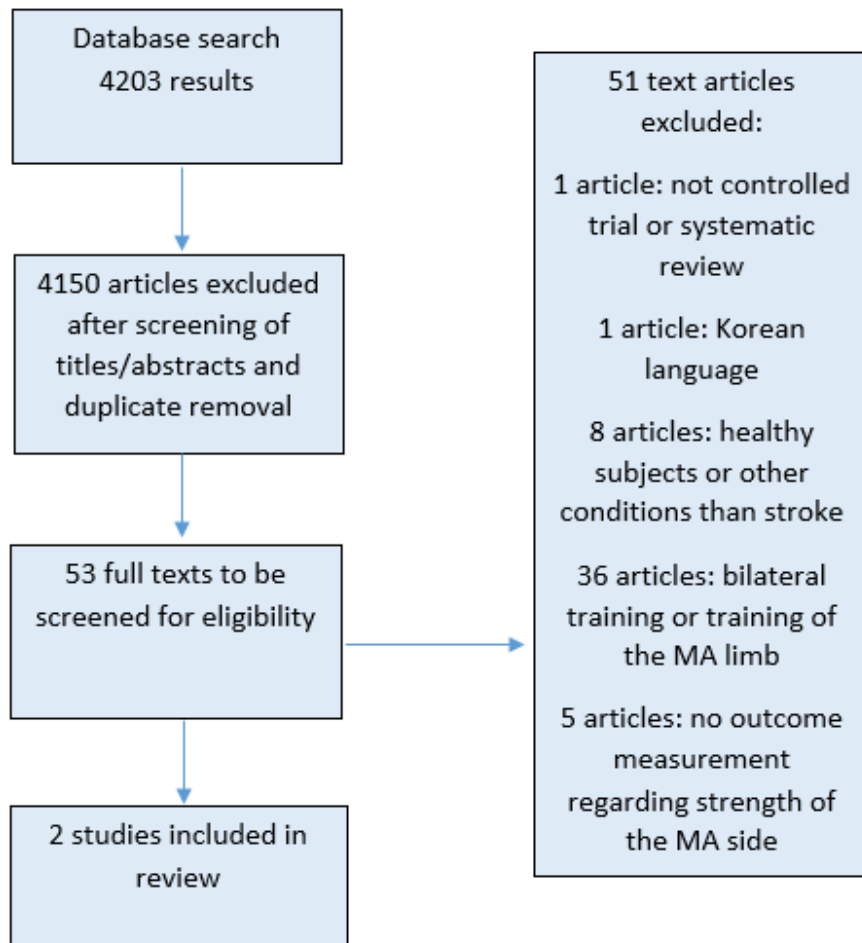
Database search
4203 results

4150 articles excluded after screening of titles/abstracts and duplicate removal

53 full texts to be screened for eligibility

2 studies included in review

51 text articles excluded:

1 article: not controlled trial or systematic review

1 article: Korean language

8 articles: healthy subjects or other conditions than stroke

36 articles: bilateral training or training of the MA limb

5 articles: no outcome measurement regarding strength of the MA side